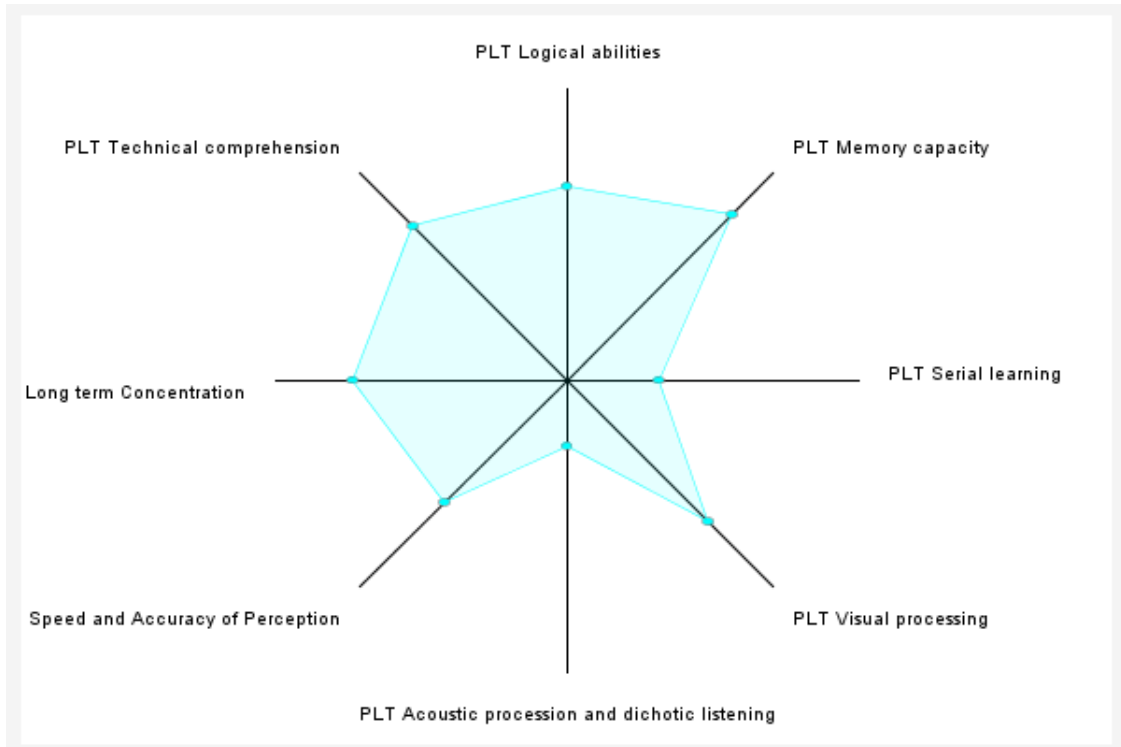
PLT Logical abilities

PLT Technical comprehension

PLT Memory capacity

Long term Concentration

PLT Serial learning

Speed and Accuracy of Perception

PLT Visual processing

PLT Acoustic procession and dichotic listening